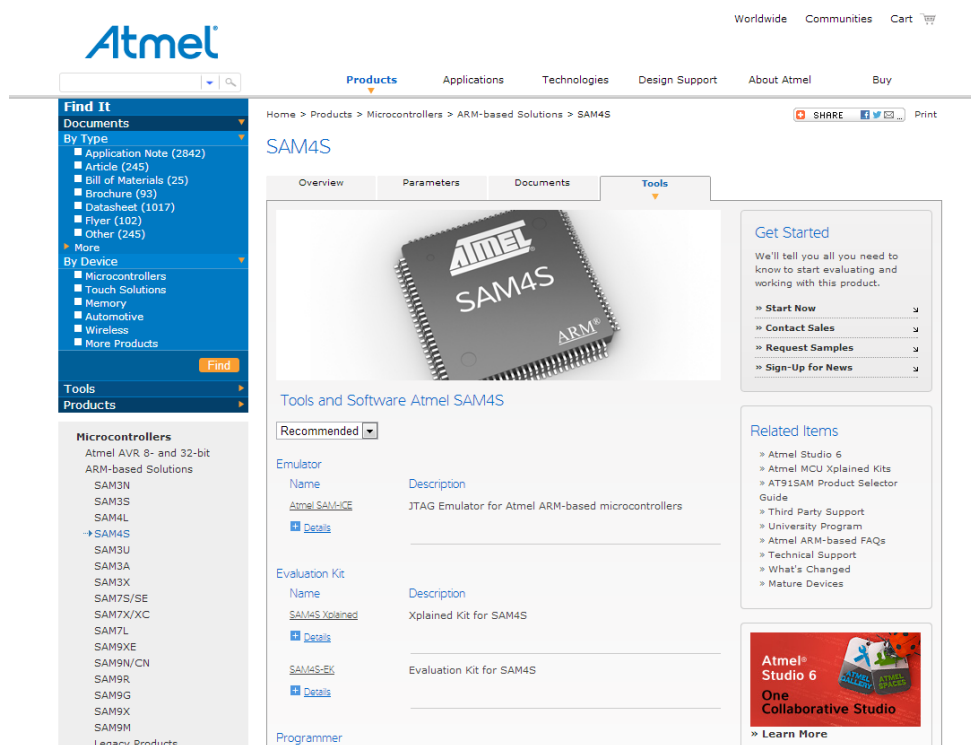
Atmel

Worldwide Communities Cart

Products Applications Technologies Design Support About Atmel Buy

Find It
Documents
By Type
Application Note (2842)
Article (245)
Bill of Materials (25)
Brochure (93)
Datasheet (1017)
Flyer (102)
Other (245)
More
By Device
Microcontrollers
Touch Solutions
Memory
Automotive
Wireless
More Products
Find
Tools
Products

Microcontrollers
Atmel AVR 8- and 32-bit
ARM-based Solutions
SAM3N
SAM3S
SAM4L
SAM4S
SAM3U
SAM3A
SAM3X
SAM7S/SE
SAM7X/XC
SAM7L
SAM9XE
SAM9N/CN
SAM9R
SAM9G
SAM9X
SAM9M
Legacy Products

Home > Products > Microcontrollers > ARM-based Solutions > SAM4S

SHARE Print

SAM4S

Overview Parameters Documents Tools

ATMEL SAM4S ARM®

Tools and Software Atmel SAM4S

Recommended

Emulator
Name Description
Atmel SAM-ICE JTAG Emulator for Atmel ARM-based microcontrollers
Details

Evaluation Kit
Name Description
SAM4S Xplained Xplained Kit for SAM4S
Details
SAM4S-EK Evaluation Kit for SAM4S
Details

Programmer

Get Started
We'll tell you all you need to know to start evaluating and working with this product.
» Start Now
» Contact Sales
» Request Samples
» Sign-Up for News

Related Items
» Atmel Studio 6
» Atmel MCU Xplained Kits
» AT91SAM Product Selector Guide
» Third Party Support
» University Program
» Atmel ARM-based FAQs
» Technical Support
» What's Changed
» Mature Devices

Atmel® Studio 6
One Collaborative Studio
ATMEL GALLERY ATMEL SPACES
» Learn More